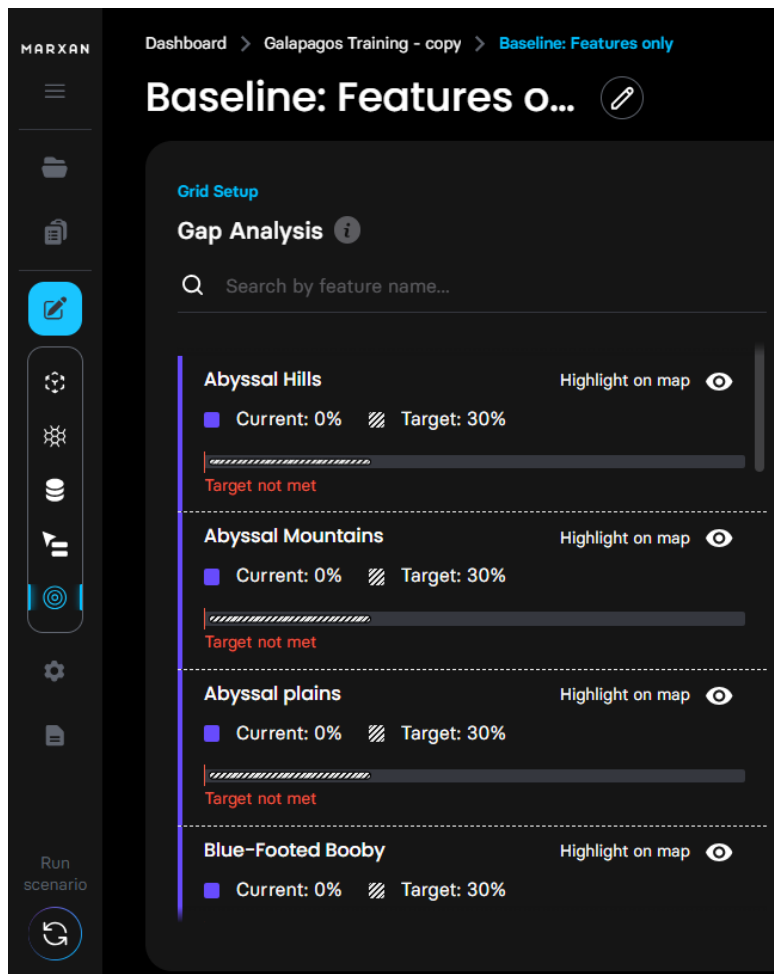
MARXAN

Dashboard > Galapagos Training - copy > Baseline: Features only

Baseline: Features o...

Grid Setup

Gap Analysis

Search by feature name...

Abyssal Hills
Highlight on map
Current: 0%
Target: 30%
Target not met

Abyssal Mountains
Highlight on map
Current: 0%
Target: 30%
Target not met

Abyssal plains
Highlight on map
Current: 0%
Target: 30%
Target not met

Blue-Footed Booby
Highlight on map
Current: 0%
Target: 30%

Run scenario